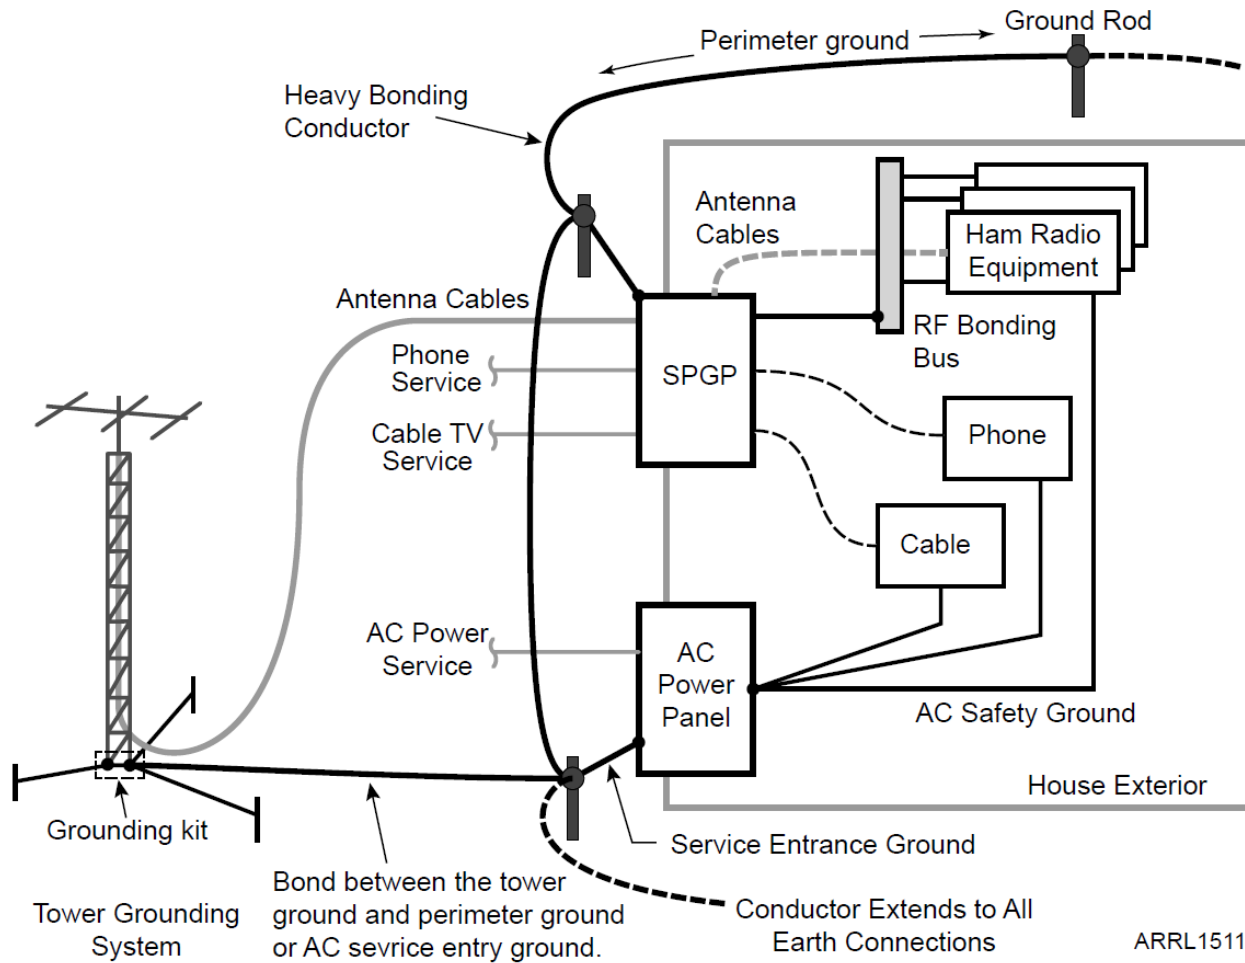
Ground Rod

Perimeter ground

Heavy Bonding Conductor

Antenna Cables

Ham Radio Equipment

Antenna Cables

RF Bonding Bus

SPGP

Phone Service

Cable TV Service

Phone

Cable

AC Power Service

AC Power Panel

AC Safety Ground

House Exterior

Grounding kit

Service Entrance Ground

Tower Grounding System

Bond between the tower ground and perimeter ground or AC sevrice entry ground.

Conductor Extends to All Earth Connections

ARRL1511